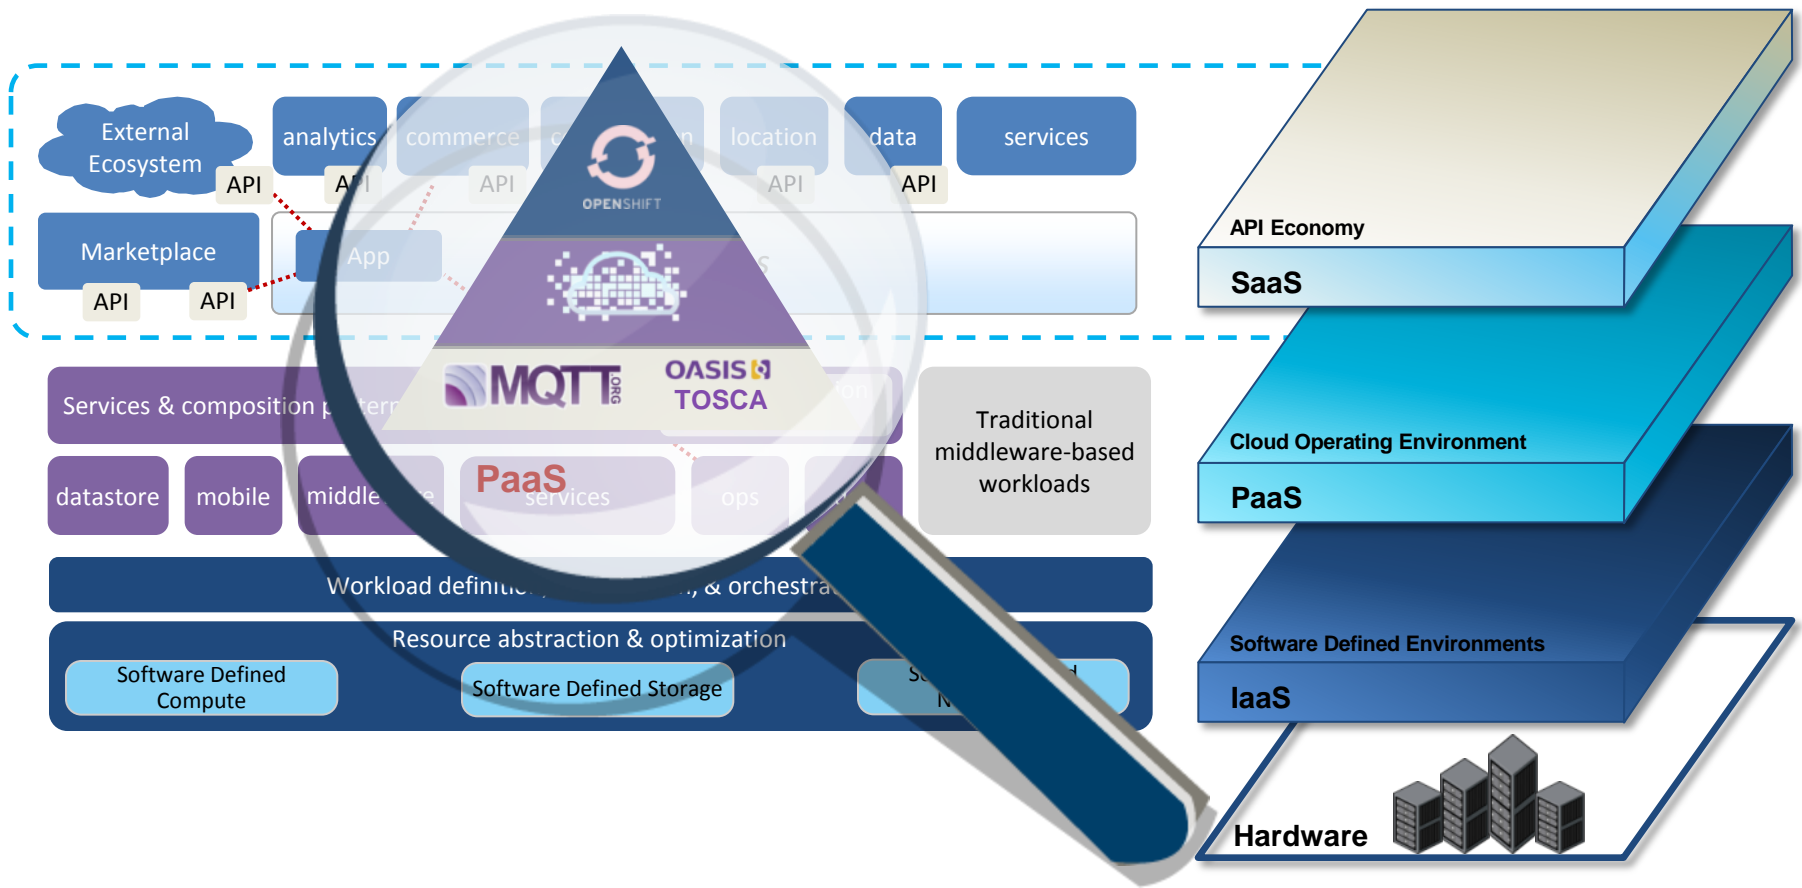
External Ecosystem

API

analytics

API

commerce

API

c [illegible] n

location

API

data

API

services

Marketplace

API

API

App

S

OPENSHIFT

MQTT ORG

OASIS TOSCA

Services & composition p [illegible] tern

fori

datastore

mobile

middle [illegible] e

PaaS

services

ops

Traditional middleware-based workloads

Workload definiti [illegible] , & orchestra

Resource abstraction & optimization

Software Defined Compute

Software Defined Storage

So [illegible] d N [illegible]

API Economy

SaaS

Cloud Operating Environment

PaaS

Software Defined Environments

IaaS

Hardware